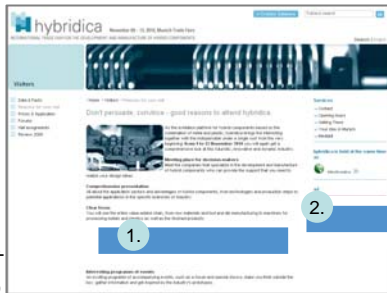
hybridica

November 08 – 11, 2016, Munich Trade Fair

INTERNATIONAL TRADE FAIR FOR THE DEVELOPMENT AND MANUFACTURE OF HYBRID COMPONENTS

Visitors

Don't persuade, convince - good reasons to attend hybridica

Meeting place for decision-makers

Comprehensive presentation

Clear focus

Interesting programs of events

Services

1.

2.